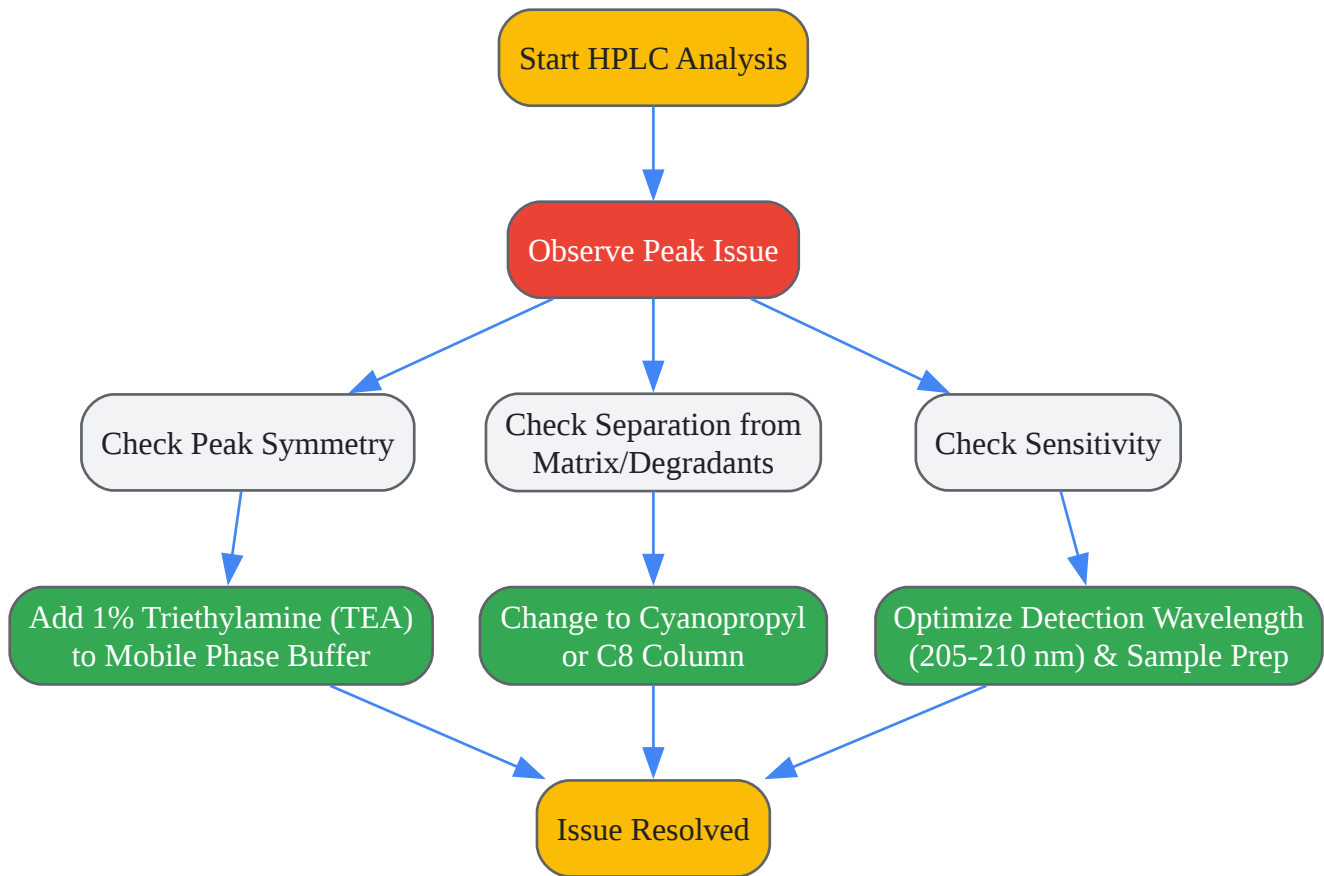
Start HPLC Analysis

Observe Peak Issue

Check Peak Symmetry

Check Separation from Matrix/Degradants

Check Sensitivity

Add 1% Triethylamine (TEA) to Mobile Phase Buffer

Change to Cyanopropyl or C8 Column

Optimize Detection Wavelength (205-210 nm) & Sample Prep

Issue Resolved